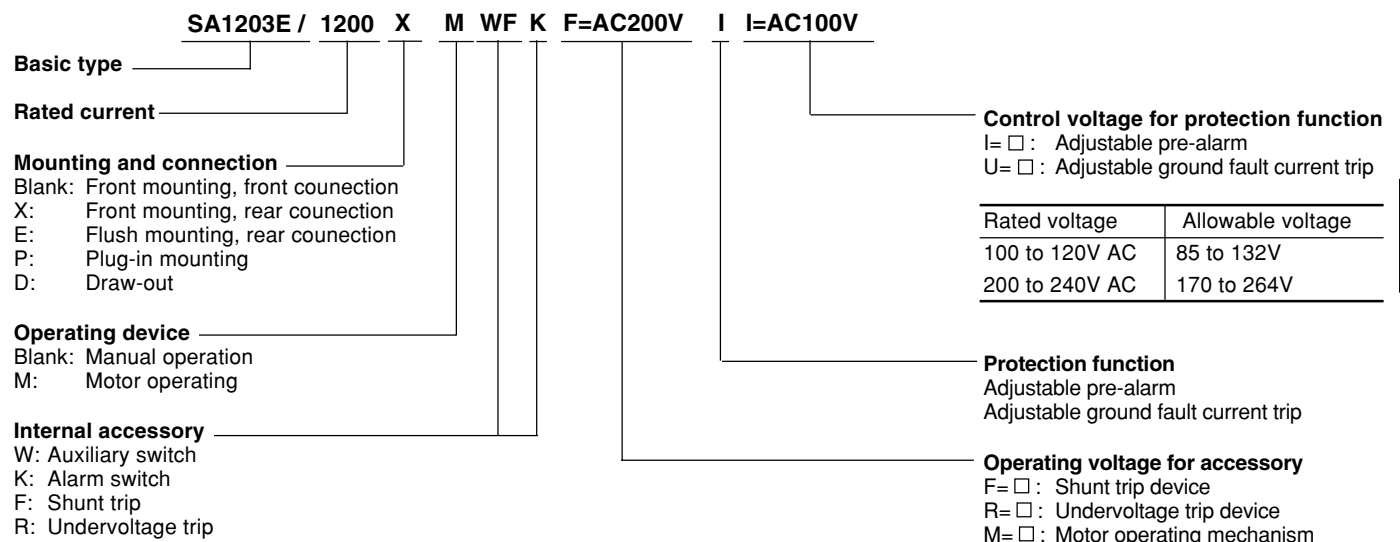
SA1203E / 1200 X M WF K F=AC200V I I=AC100V

Basic type

Rated current

Mounting and connection
Blank: Front mounting, front counection
X: Front mounting, rear counection
E: Flush mounting, rear counection
P: Plug-in mounting
D: Draw-out

Operating device
Blank: Manual operation
M: Motor operating

Internal accessory
W: Auxiliary switch
K: Alarm switch
F: Shunt trip
R: Undervoltage trip

Control voltage for protection function
I= □ : Adjustable pre-alarm
U= □ : Adjustable ground fault current trip

| Rated voltage | Allowable voltage |
|---|---|
| 100 to 120V AC | 85 to 132V |
| 200 to 240V AC | 170 to 264V |

Protection function
Adjustable pre-alarm
Adjustable ground fault current trip

Operating voltage for accessory
F= □ : Shunt trip device
R= □ : Undervoltage trip device
M= □ : Motor operating mechanism